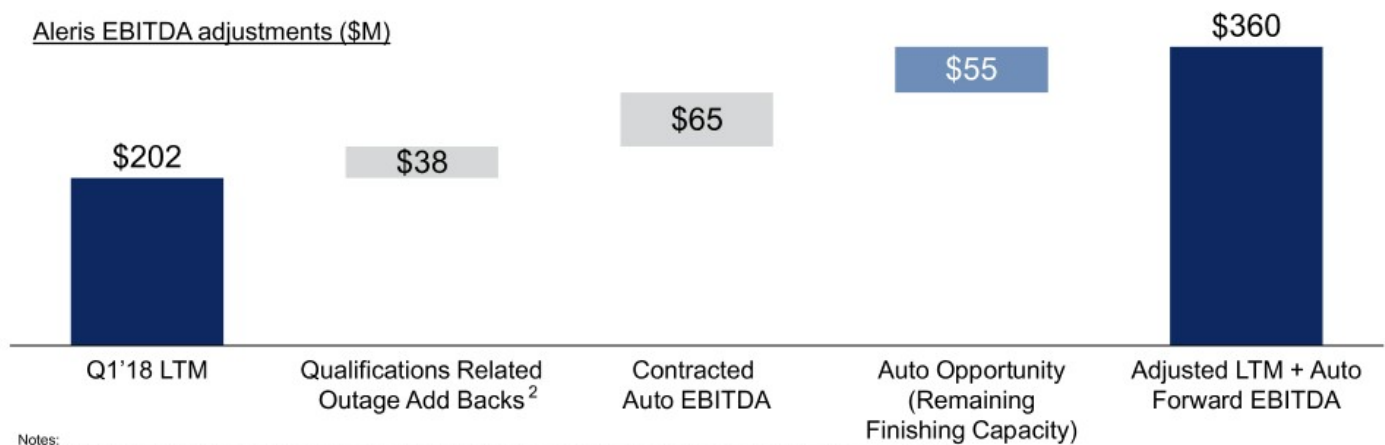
Aleris EBITDA adjustments ($M)

$202

$38

$65

$55

$360

Q1'18 LTM

Qualifications Related Outage Add Backs $^2$

Contracted Auto EBITDA

Auto Opportunity (Remaining Finishing Capacity)

Adjusted LTM + Auto Forward EBITDA

Notes: